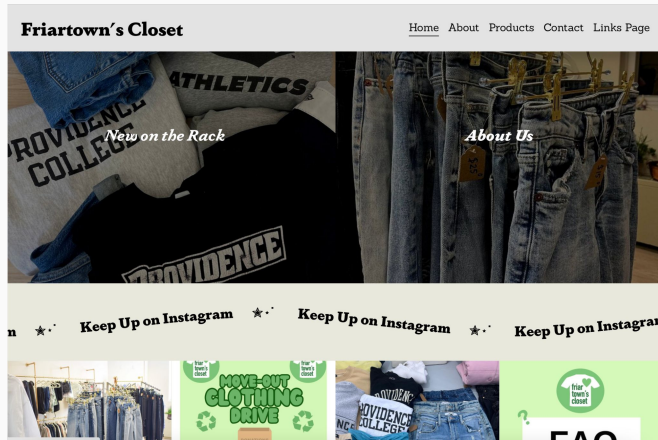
Friartown's Closet

Home About Products Contact Links Page

New on the Rack

About Us

PROVIDENCE COLLEGE

ATHLETICS

PROVIDENCE

n ★ Keep Up on Instagram ★ Keep Up on Instagram ★ Keep Up on Instagra

friar town's closet

MOVE-OUT CLOTHING DRIVE

PROVIDENCE COLLEGE

friar town's closet

FAQ